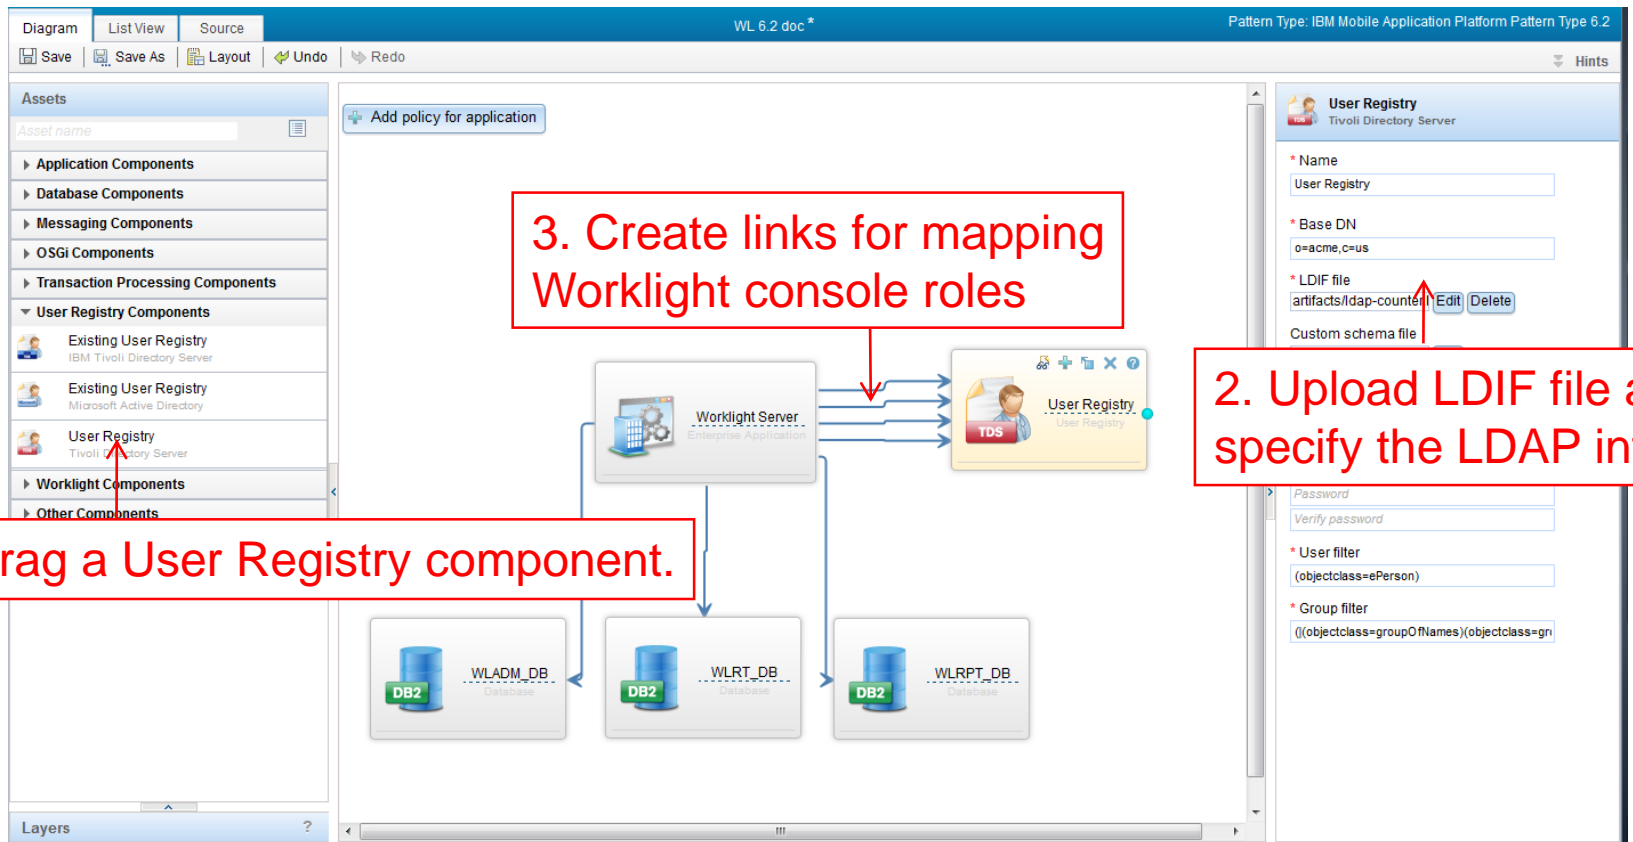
Diagram List View Source

WL 6.2 doc *

Pattern Type: IBM Mobile Application Platform Pattern Type 6.2

Save Save As Layout Undo Redo

Hints

Assets

Asset name

Application Components

Database Components

Messaging Components

OSGi Components

Transaction Processing Components

User Registry Components

Existing User Registry
IBM Tivoli Directory Server

Existing User Registry
Microsoft Active Directory

User Registry
Tivoli Directory Server

Worklight Components

Other Components

rag a User Registry component.

Layers

Add policy for application

3. Create links for mapping Worklight console roles

Worklight Server
Enterprise Application

User Registry
User Registry

TDS

DB2 WLADM_DB
Database

DB2 WLRT_DB
Database

DB2 WLRPT_DB
Database

User Registry
Tivoli Directory Server

* Name
User Registry

* Base DN
o=acme,c=us

* LDIF file
artifacts/ldap-counter Edit Delete

Custom schema file

2. Upload LDIF file a
specify the LDAP in

Password

Verify password

* User filter
(objectclass=ePerson)

* Group filter
(|(objectclass=groupOfNames)(objectclass=gr